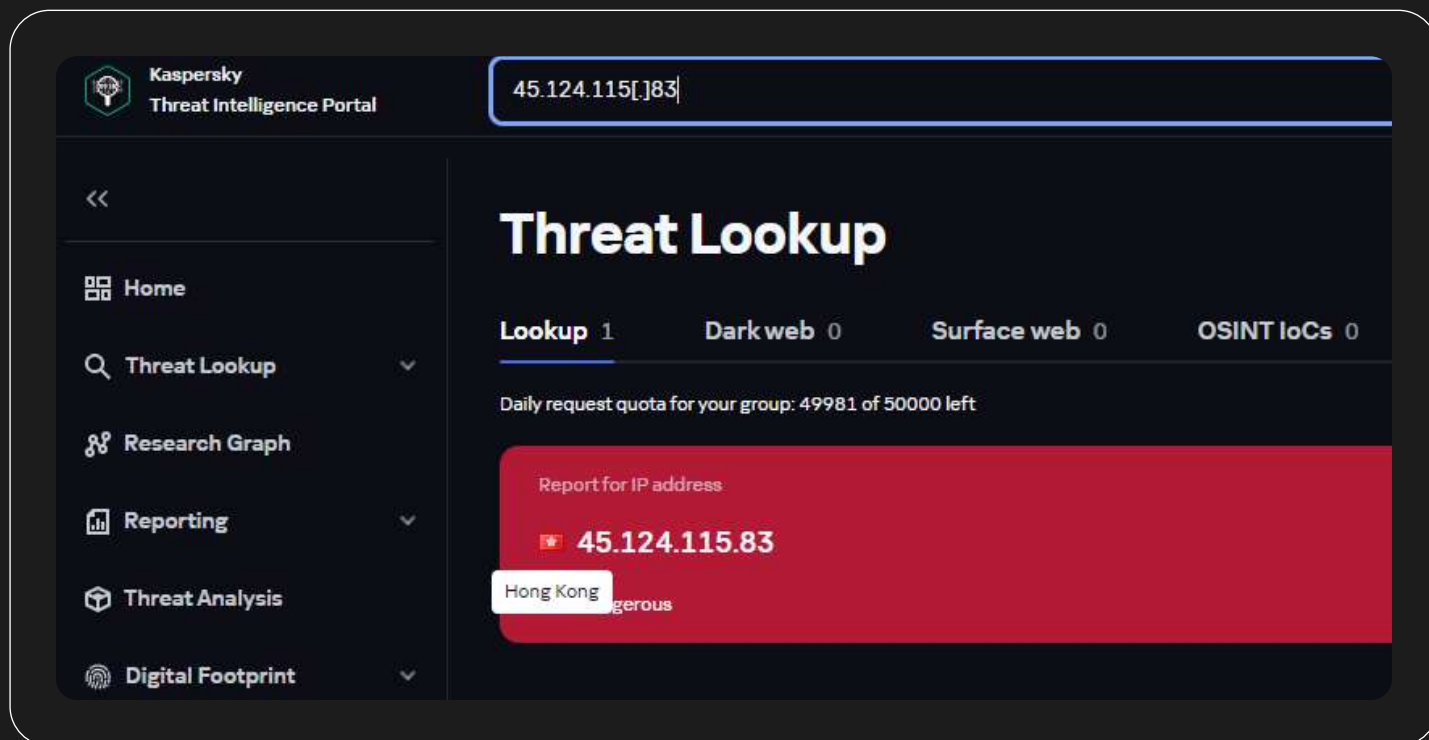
Kaspersky
Threat Intelligence Portal

45.124.115[.]83

«

Home

Threat Lookup

Research Graph

Reporting

Threat Analysis

Digital Footprint

Threat Lookup

Lookup 1 Dark web 0 Surface web 0 OSINT IoCs 0

Daily request quota for your group: 49981 of 50000 left

Report for IP address

45.124.115.83

Hong Kong

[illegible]gerous